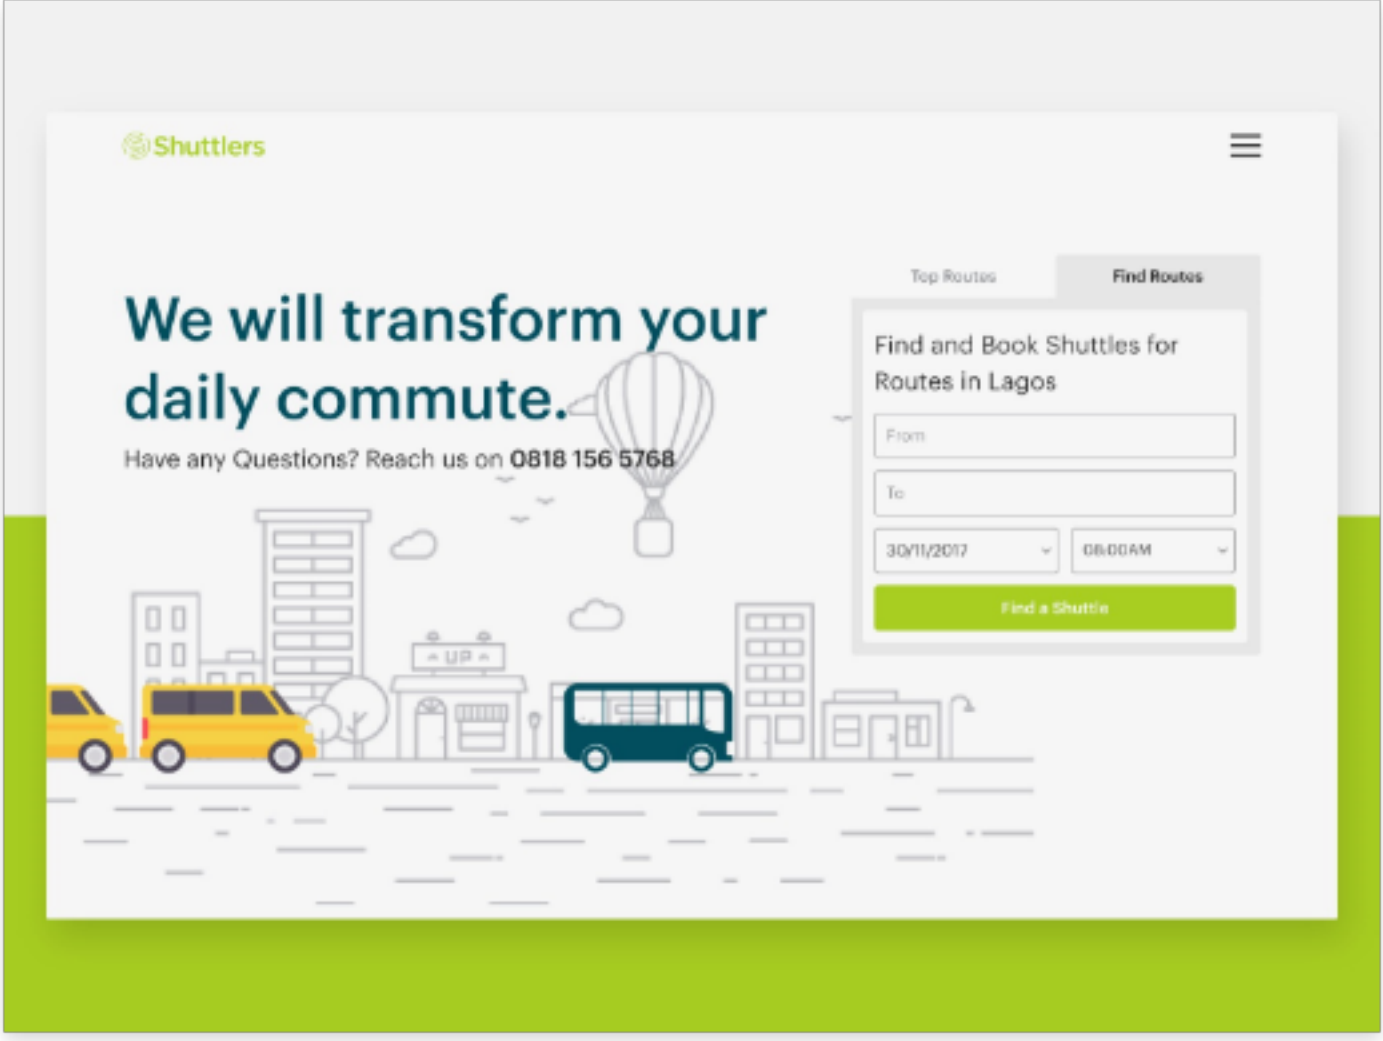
Shuttlers

We will transform your daily commute.

Have any Questions? Reach us on 0818 156 5768

UP

Top Routes

Find Routes

Find and Book Shuttles for Routes in Lagos

From

To

30/11/2017

08:00AM

Find a Shuttle